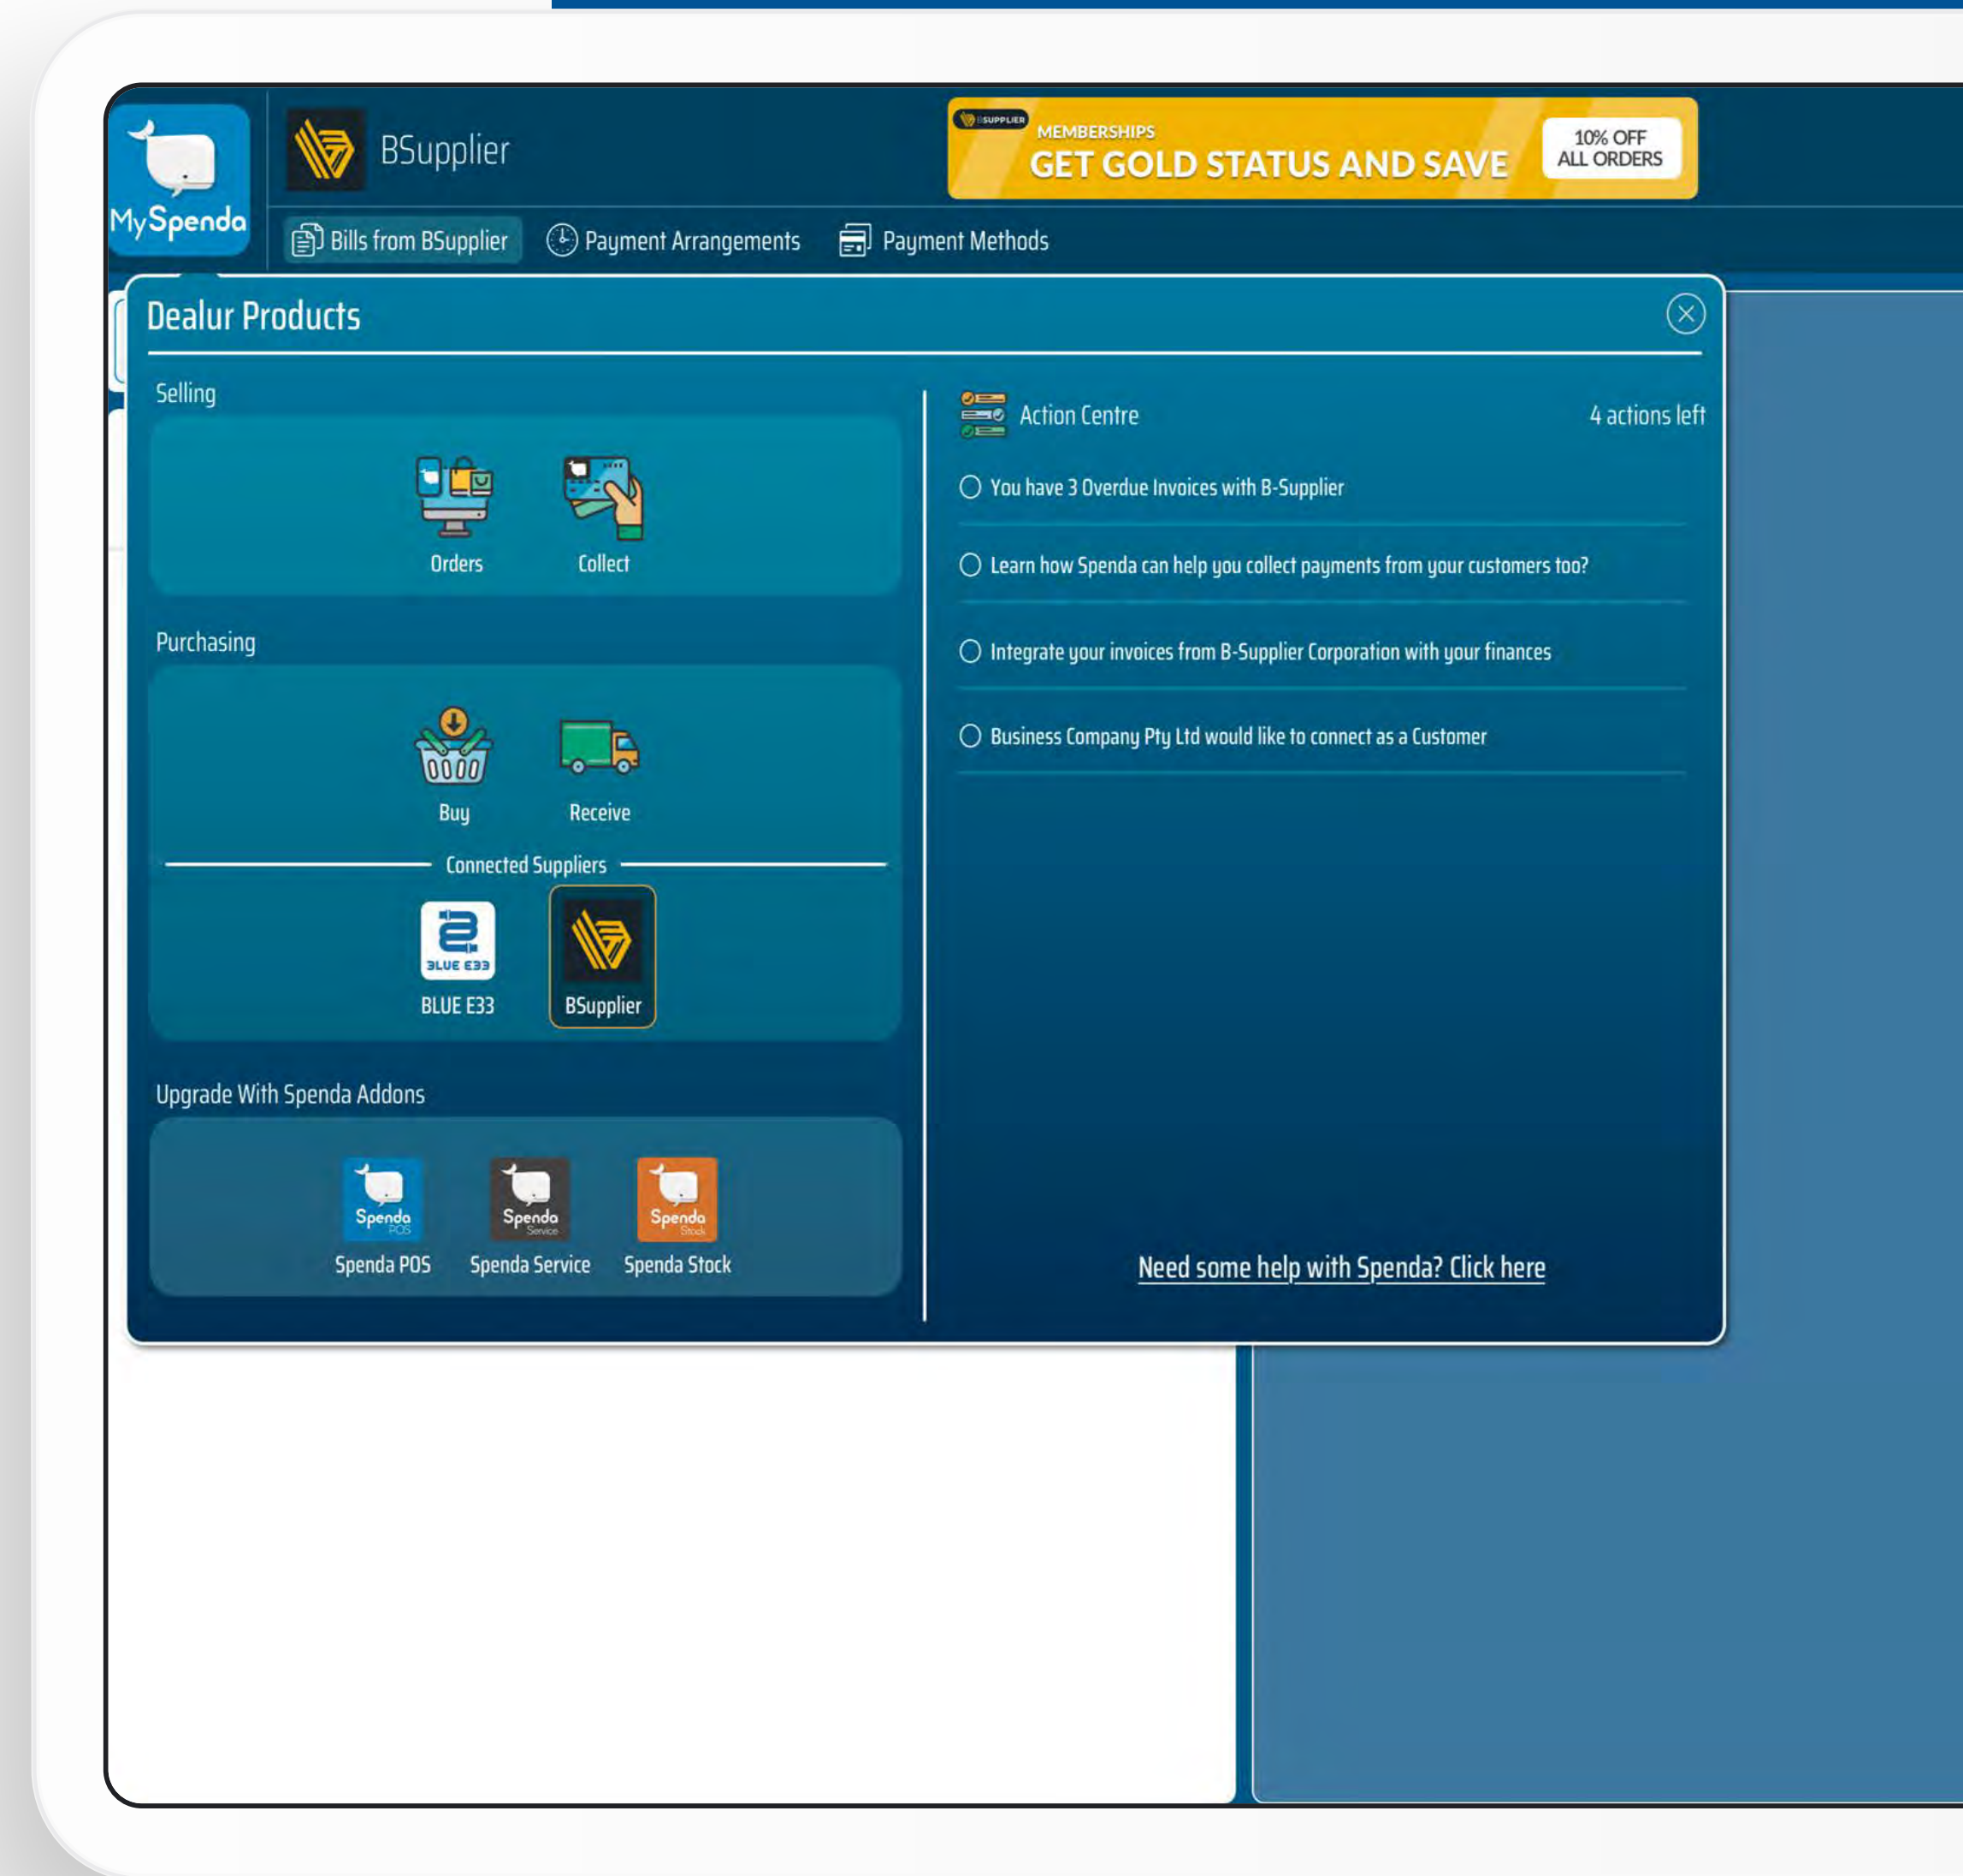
MySpenda

BSupplier

BSUPPLIER MEMBERSHIPS GET GOLD STATUS AND SAVE 10% OFF ALL ORDERS

Bills from BSupplier Payment Arrangements Payment Methods

Dealur Products

Selling

Orders Collect

Purchasing

Buy Receive

Connected Suppliers

BLUE E33 BLUE E33 BSupplier

Upgrade With Spenda Addons

Spenda POS Spenda POS Spenda Service Spenda Service Spenda Stock Spenda Stock

Action Centre 4 actions left

You have 3 Overdue Invoices with B-Supplier

Learn how Spenda can help you collect payments from your customers too?

Integrate your invoices from B-Supplier Corporation with your finances

Business Company Pty Ltd would like to connect as a Customer

Need some help with Spenda? Click here